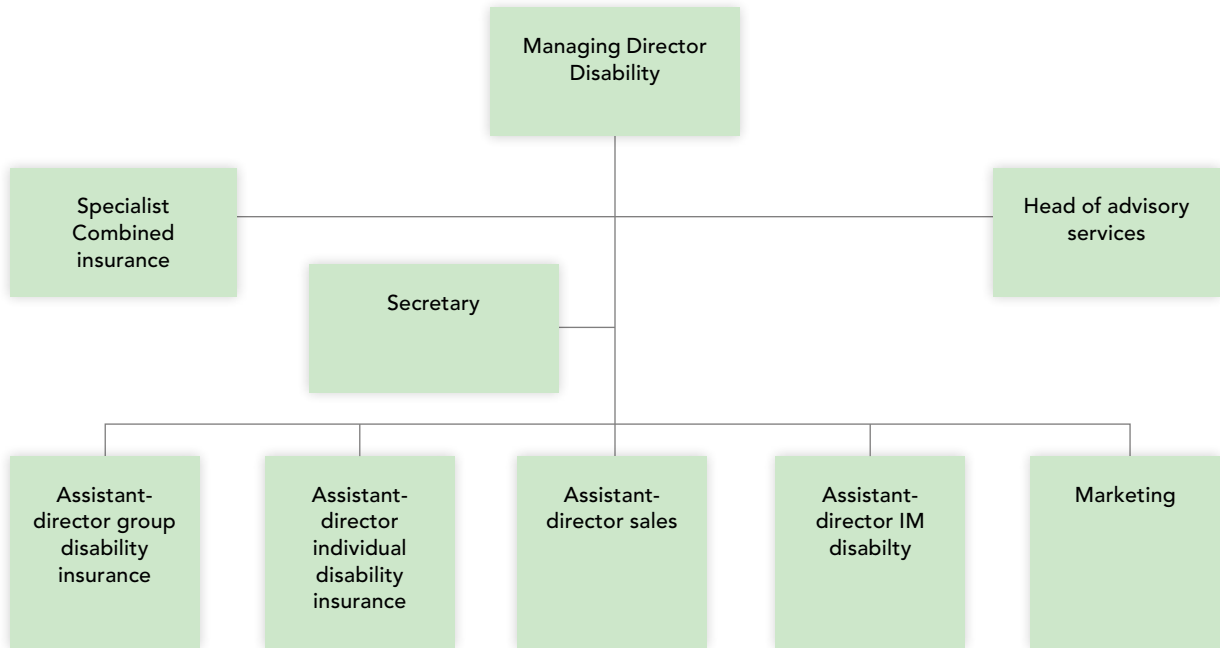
Managing Director Disability

Specialist Combined insurance

Head of advisory services

Secretary

Assistant-director group disability insurance

Assistant-director individual disability insurance

Assistant-director sales

Assistant-director IM disabilty

Marketing